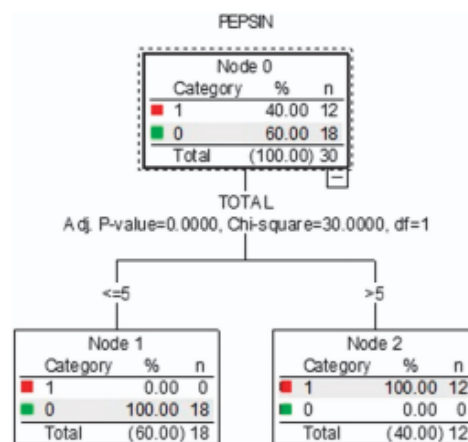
PEPSIN

Node 0

| Category | % | n |
|---|---|---|
| 1 | 40.00 | 12 |
| 0 | 60.00 | 18 |
| Total | (100.00) | 30 |

TOTAL
Adj. P-value=0.0000, Chi-square=30.0000, df=1

<=5

>5

Node 1

| Category | % | n |
|---|---|---|
| 1 | 0.00 | 0 |
| 0 | 100.00 | 18 |
| Total | (60.00) | 18 |

Node 2

| Category | % | n |
|---|---|---|
| 1 | 100.00 | 12 |
| 0 | 0.00 | 0 |
| Total | (40.00) | 12 |